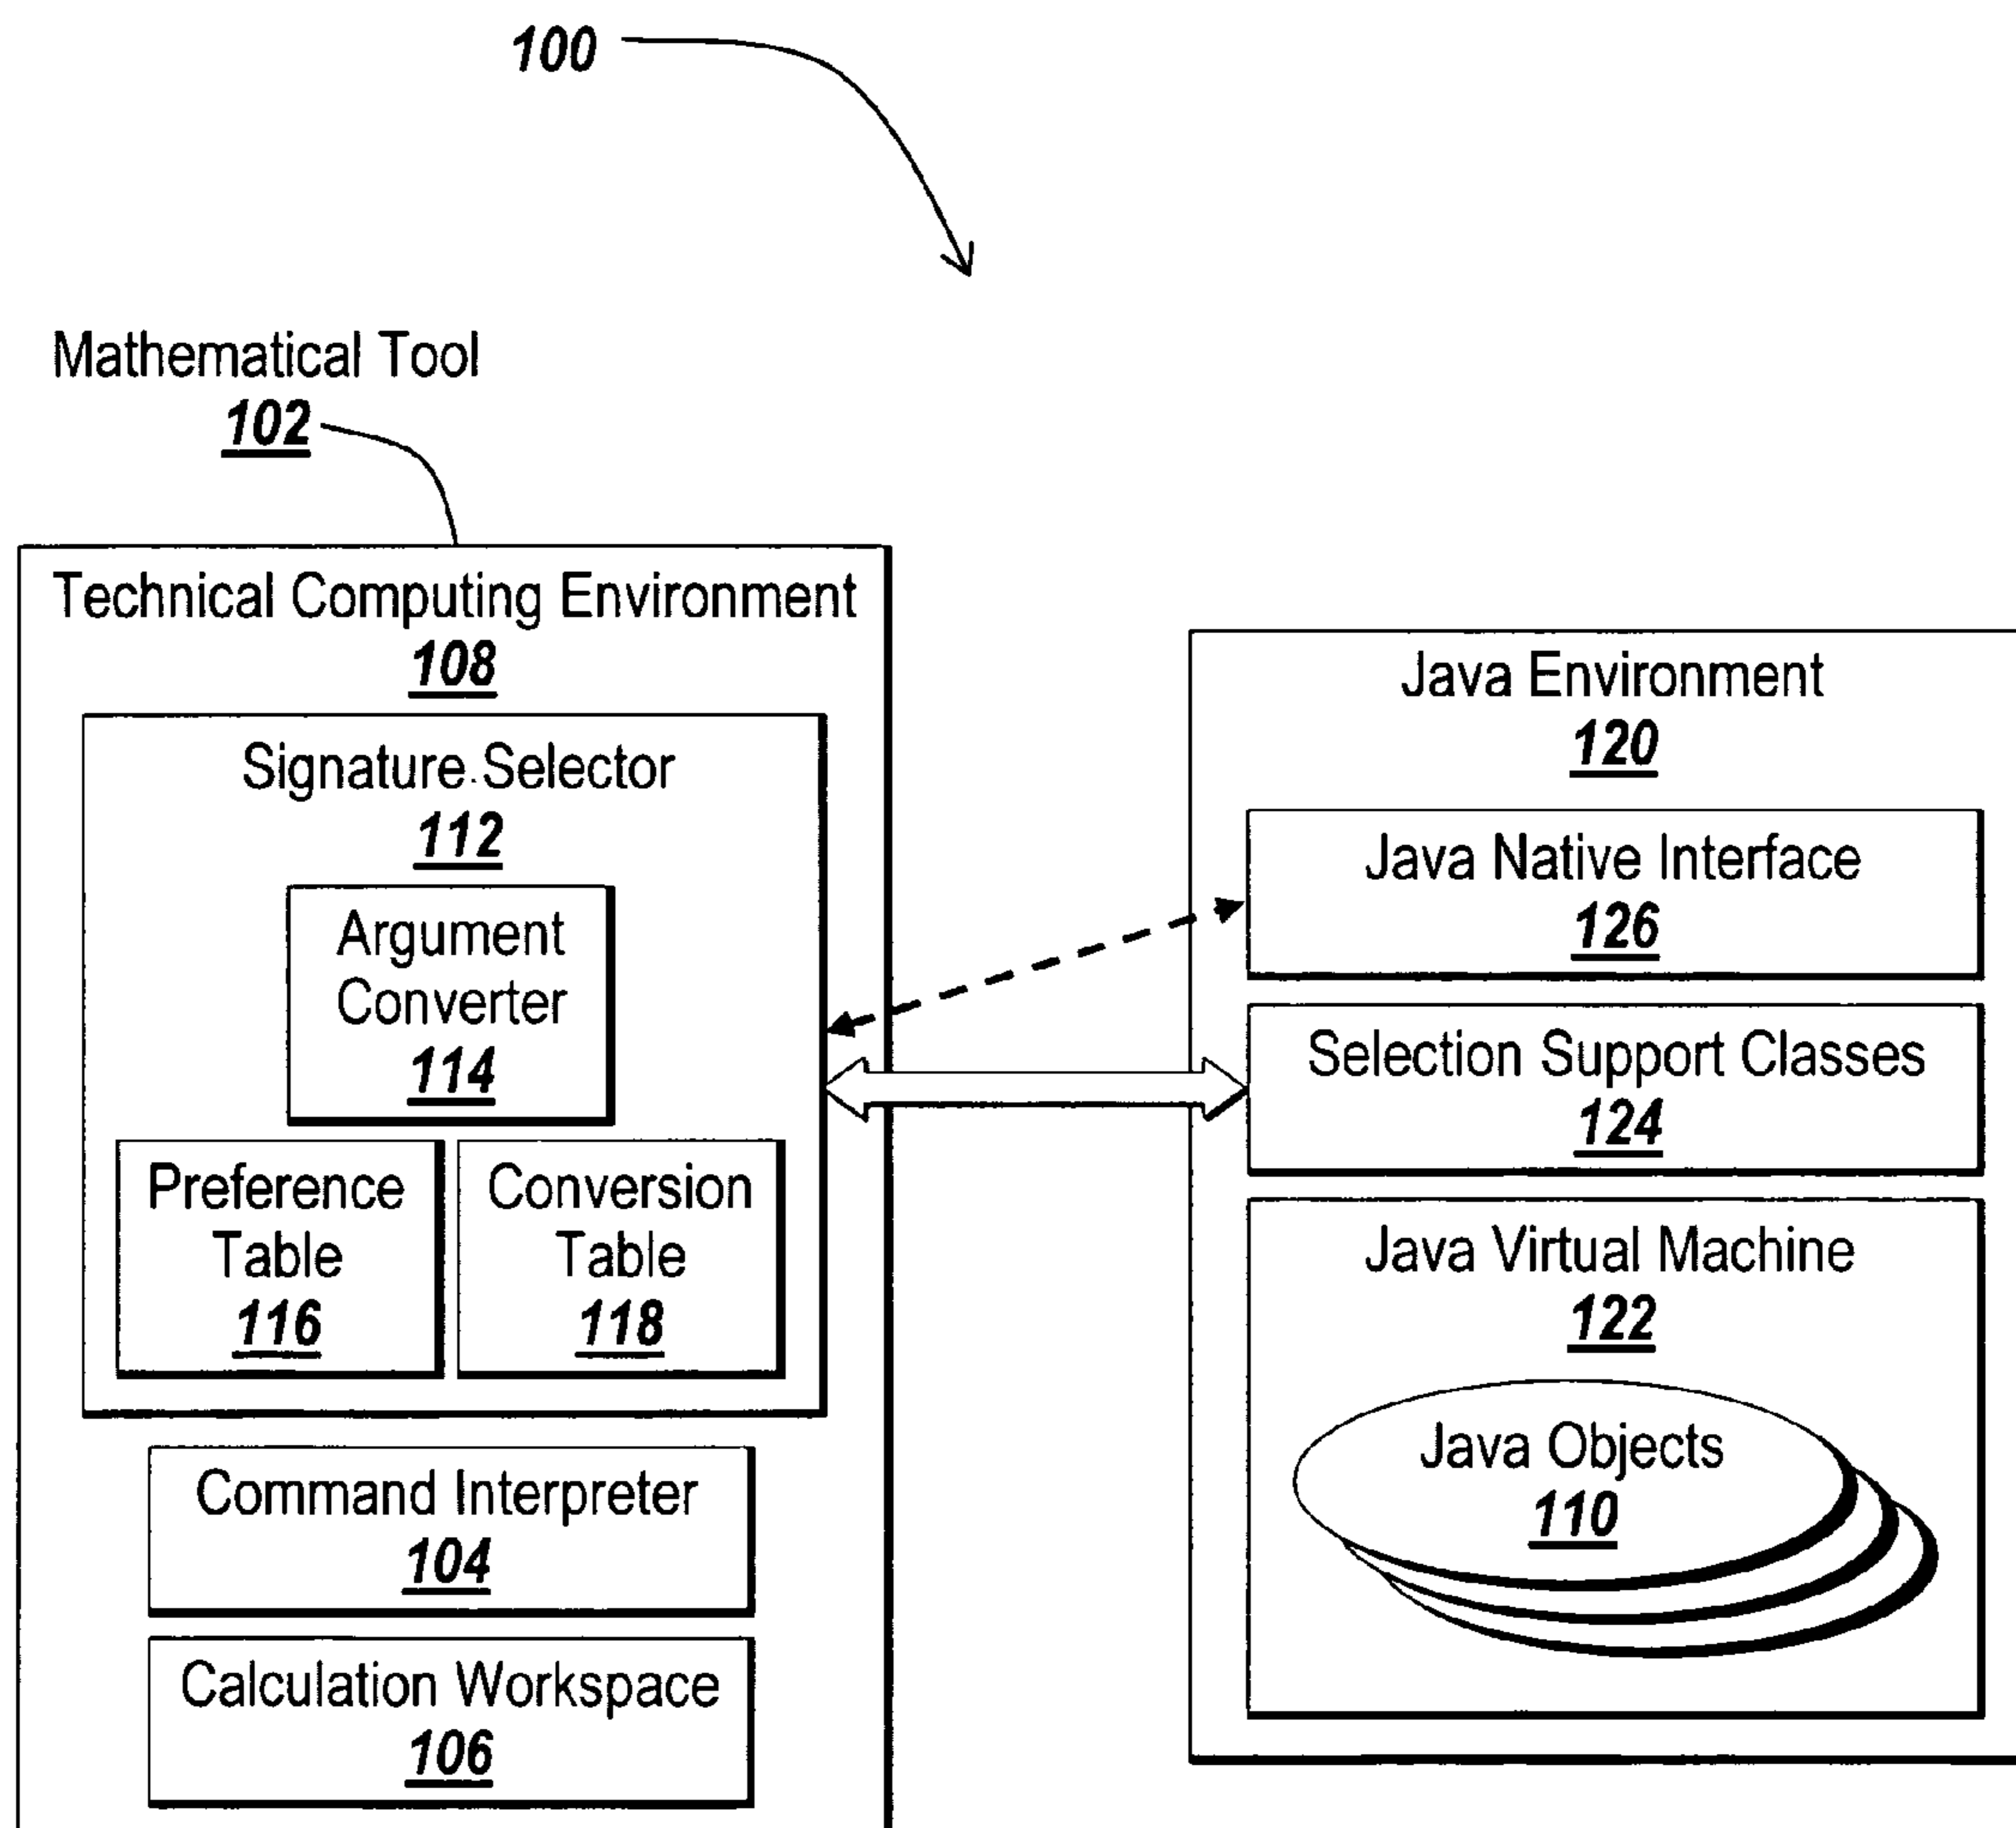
100

Mathematical Tool
102

Technical Computing Environment
108

Signature Selector
112

Argument Converter
114

Preference Table
116

Conversion Table
118

Command Interpreter
104

Calculation Workspace
106

Java Environment
120

Java Native Interface
126

Selection Support Classes
124

Java Virtual Machine
122

Java Objects
110